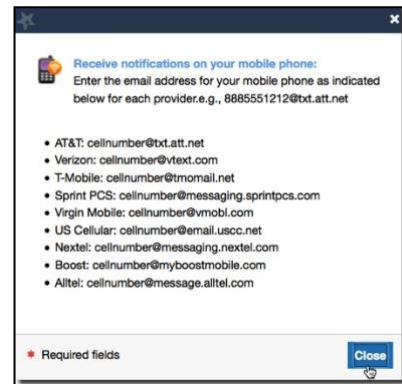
Receive notifications on your mobile phone:
Enter the email address for your mobile phone as indicated below for each provider.e.g., 8885551212@txt.att.net

- AT&T: cellnumber@txt.att.net
- Verizon: cellnumber@vtext.com
- T-Mobile: cellnumber@tmomail.net
- Sprint PCS: cellnumber@messaging.sprintpcs.com
- Virgin Mobile: cellnumber@vmobl.com
- US Cellular: cellnumber@email.uscc.net
- Nextel: cellnumber@messaging.nextel.com
- Boost: cellnumber@myboostmobile.com
- Alltel: cellnumber@message.alltel.com

* Required fields

Close